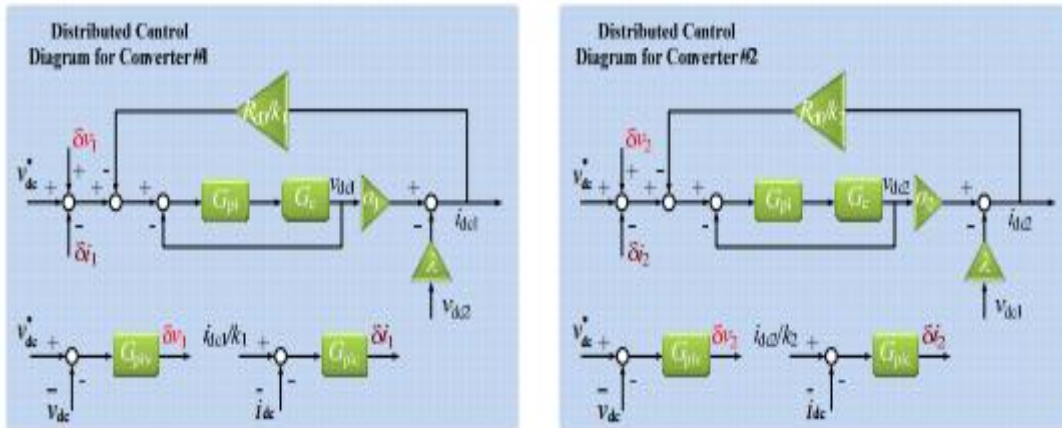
Distributed Control
Diagram for Converter #1

$R_{d1}/k_1$

$\delta v_1$

$v_{dc}^*$

$\delta i_1$

$G_{pi}$

$G_c$

$v_{dc1}$

$a_1$

$i_{dc1}$

$\lambda$

$v_{dc2}$

$v_{dc}^*$

$v_{dc}$

$G_{piv}$

$\delta v_1$

$i_{dc1}/k_1$

$i_{dc}$

$G_{pic}$

$\delta i_1$

Distributed Control
Diagram for Converter #2

$R_{d2}/k_2$

$\delta v_2$

$v_{dc}^*$

$\delta i_2$

$G_{pi}$

$G_c$

$v_{dc2}$

$a_2$

$i_{dc2}$

$\lambda$

$v_{dc1}$

$v_{dc}^*$

$v_{dc}$

$G_{piv}$

$\delta v_2$

$i_{dc2}/k_2$

$i_{dc}$

$G_{pic}$

$\delta i_2$